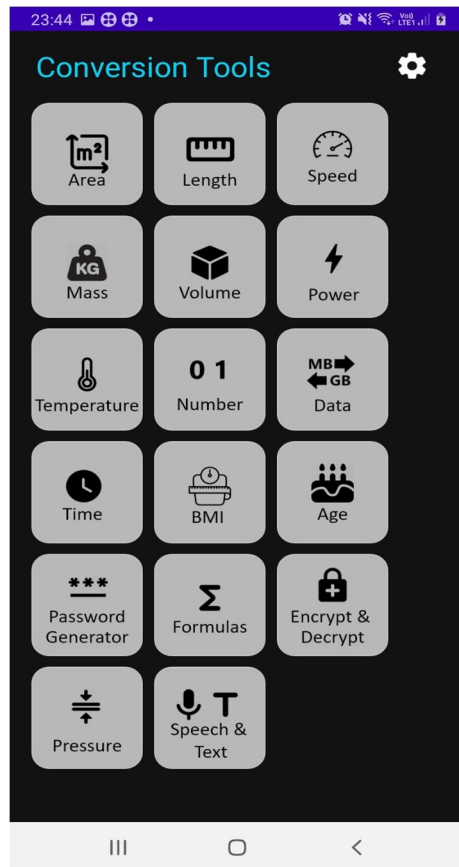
23:44

Vo)) LTE1

Conversion Tools

$m^2$
Area

Length

Speed

KG
Mass

Volume

Power

Temperature

0 1
Number

MB
GB
Data

Time

BMI

Age

***
Password Generator

Σ
Formulas

Encrypt & Decrypt

Pressure

T
Speech & Text